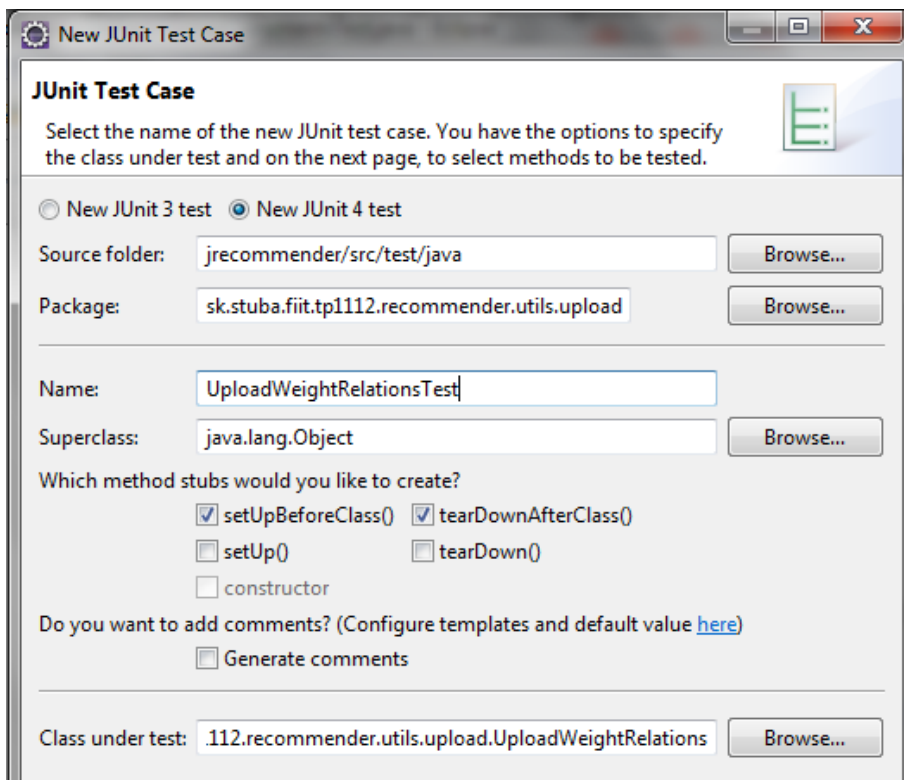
New JUnit Test Case

JUnit Test Case

Select the name of the new JUnit test case. You have the options to specify the class under test and on the next page, to select methods to be tested.

New JUnit 3 test New JUnit 4 test

Source folder: jrecommender/src/test/java Browse...

Package: sk.stuba.fiit.tp1112.recommender.utils.upload Browse...

Name: UploadWeightRelationsTest

Superclass: java.lang.Object Browse...

Which method stubs would you like to create?

setUpBeforeClass() tearDownAfterClass()

setUp() tearDown()

constructor

Do you want to add comments? (Configure templates and default value here)

Generate comments

Class under test: .112.recommender.utils.upload.UploadWeightRelations Browse...